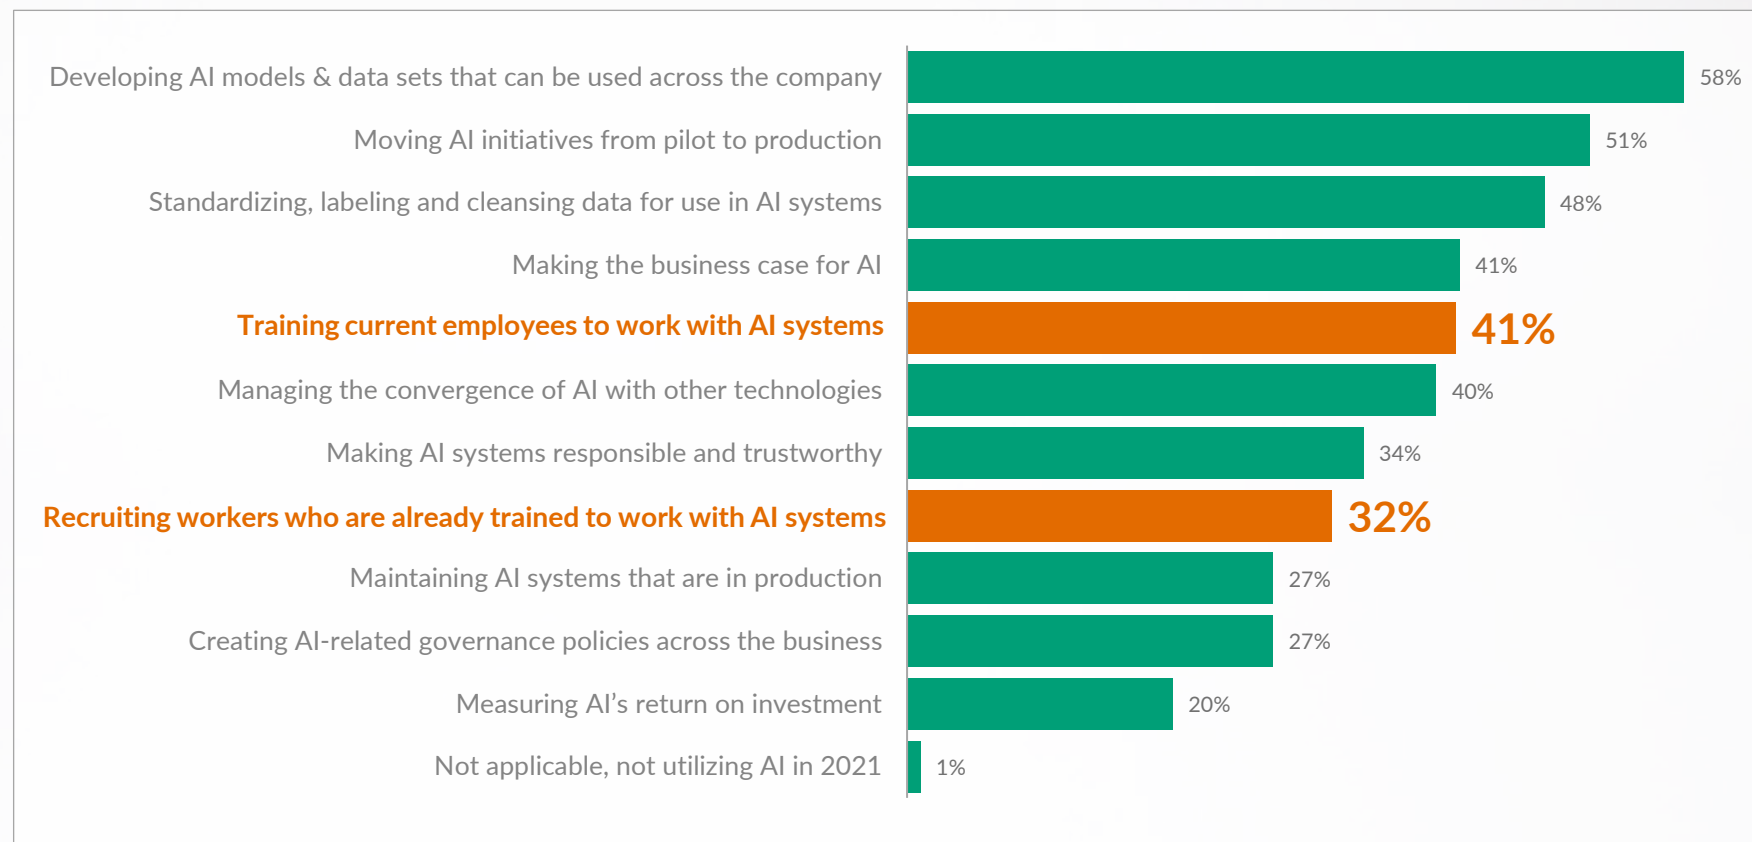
| | |
|---|---|
| Developing AI models & data sets that can be used across the company | 58% |
| Moving AI initiatives from pilot to production | 51% |
| Standardizing, labeling and cleansing data for use in AI systems | 48% |
| Making the business case for AI | 41% |
| Training current employees to work with AI systems | 41% |
| Managing the convergence of AI with other technologies | 40% |
| Making AI systems responsible and trustworthy | 34% |
| Recruiting workers who are already trained to work with AI systems | 32% |
| Maintaining AI systems that are in production | 27% |
| Creating AI-related governance policies across the business | 27% |
| Measuring AI's return on investment | 20% |
| Not applicable, not utilizing AI in 2021 | 1% |